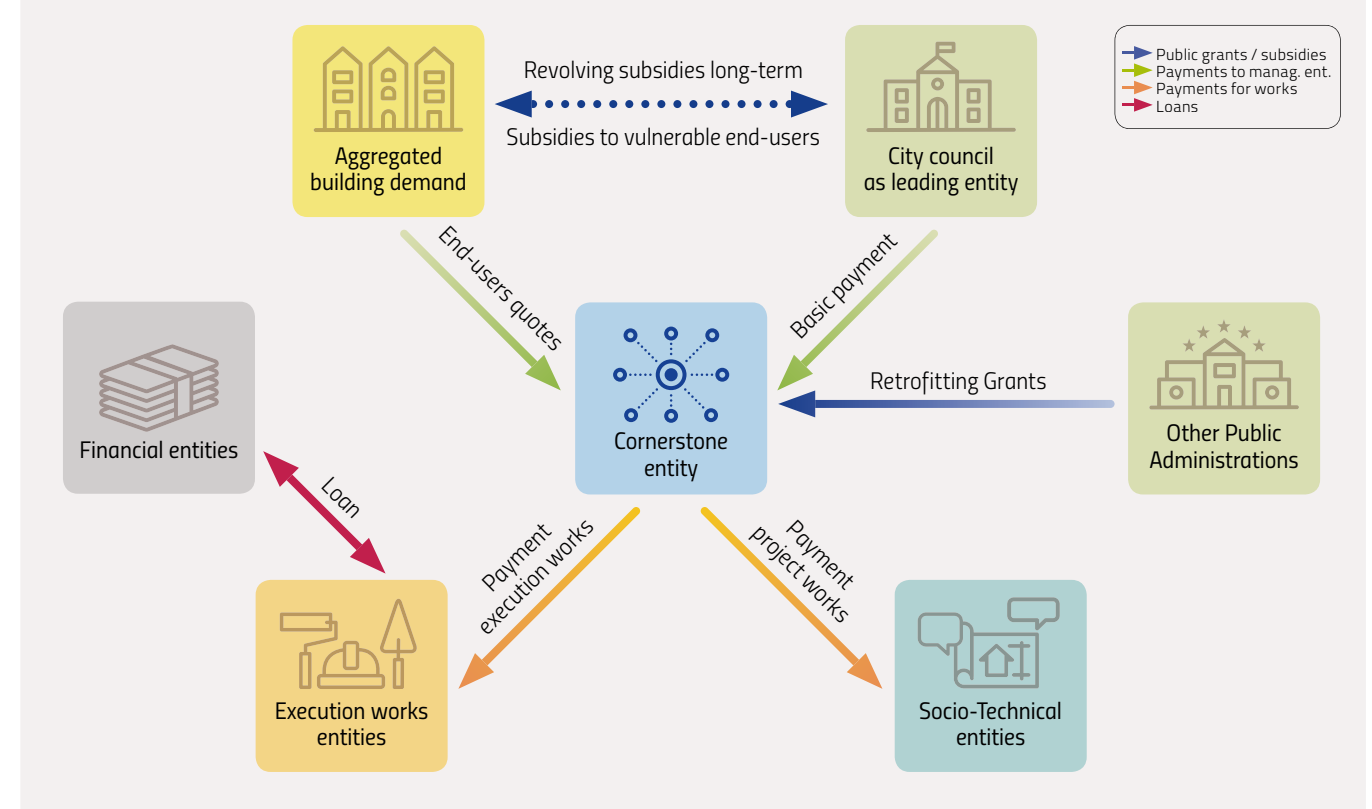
Public grants / subsidies
Payments to manag. ent.
Payments for works
Loans

Aggregated building demand

Revolving subsidies long-term

Subsidies to vulnerable end-users

City council as leading entity

End-users quotes

Basic payment

Financial entities

Cornerstone entity

Retrofitting Grants

Other Public Administrations

Loan

Payment execution works

Payment project works

Execution works entities

Socio-Technical entities